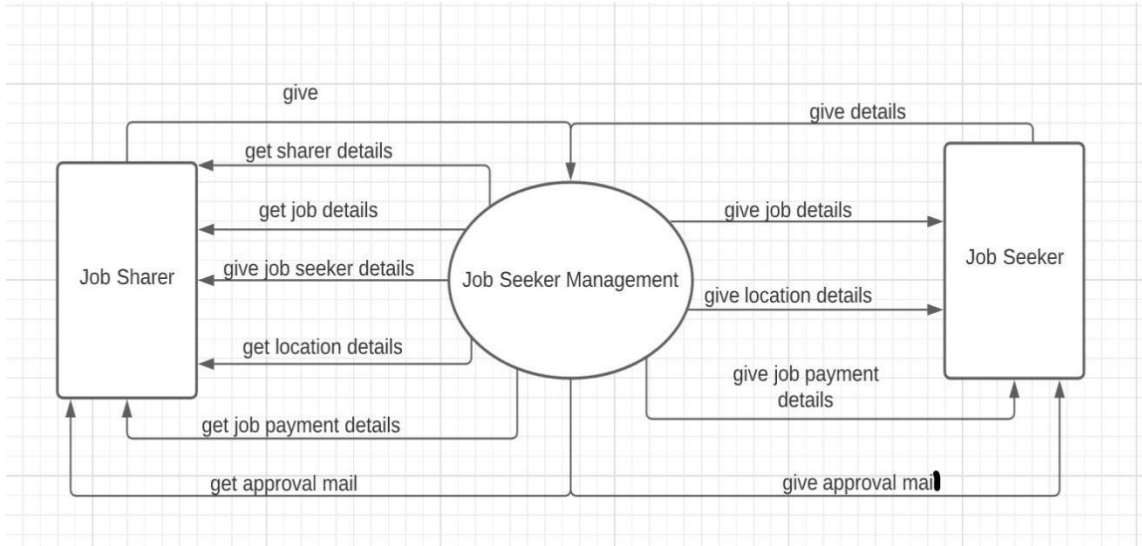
give
give details
get sharer details
get job details
give job details
Job Sharer
give job seeker details
Job Seeker Management
Job Seeker
give location details
get location details
give job payment details
get job payment details
get approval mail
give approval mai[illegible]